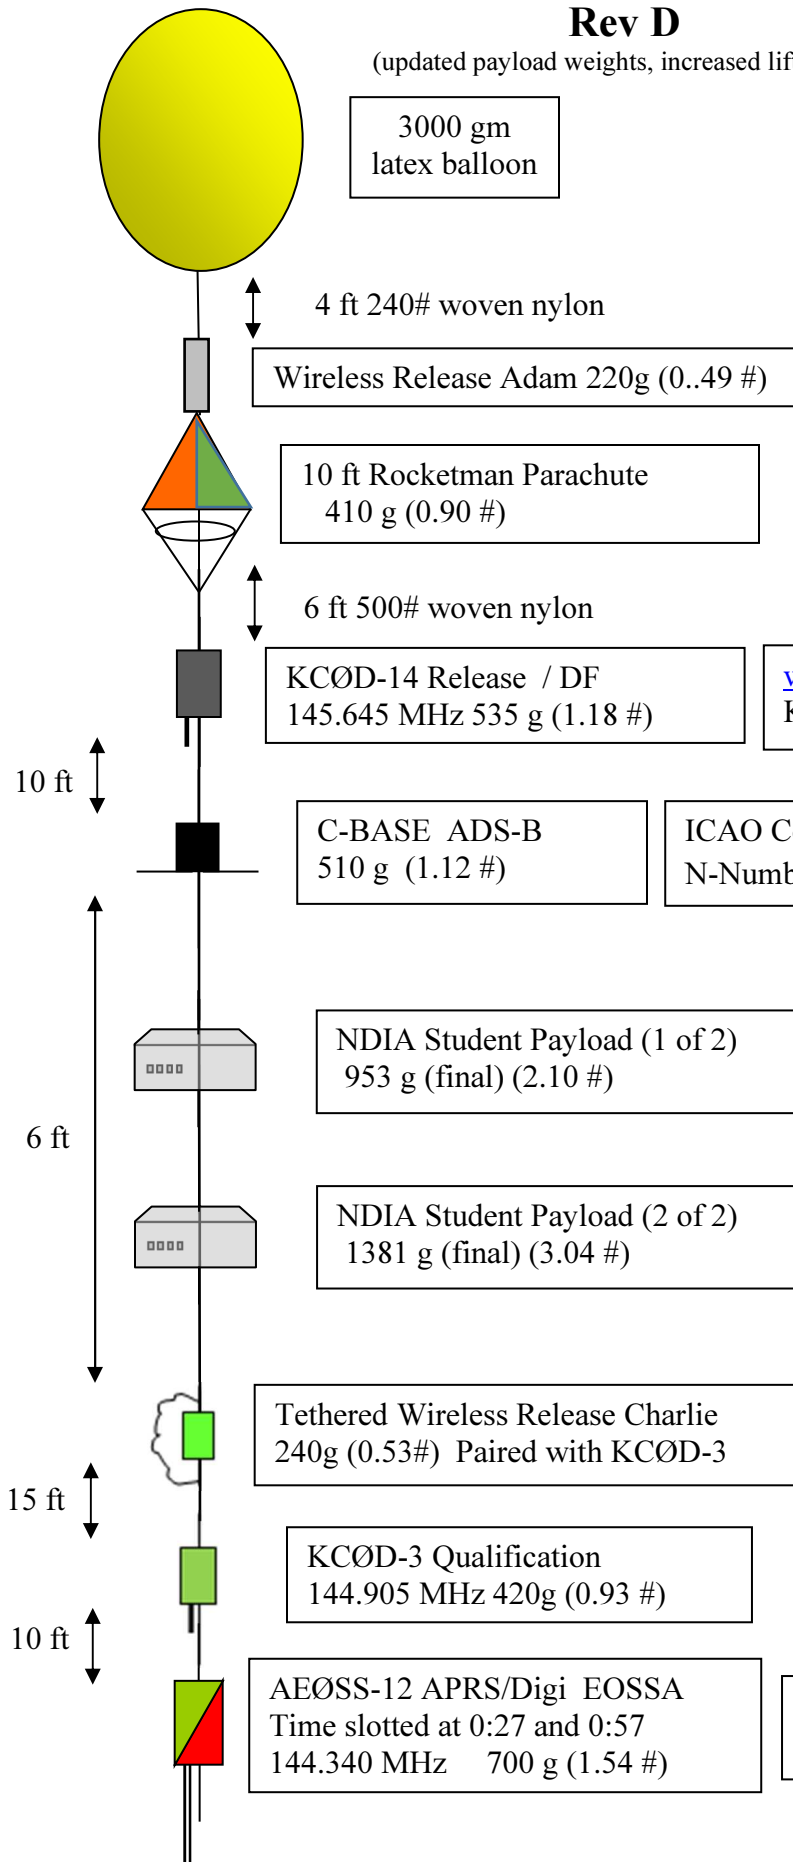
Rev D
(updated payload weights, increased lif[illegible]

3000 gm latex balloon

4 ft 240# woven nylon

Wireless Release Adam 220g (0..49 #)

10 ft Rocketman Parachute 410 g (0.90 #)

6 ft 500# woven nylon

KCØD-14 Release / DF 145.645 MHz 535 g (1.18 #)

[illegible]

10 ft

C-BASE ADS-B 510 g (1.12 #)

ICAO C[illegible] N-Numb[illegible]

6 ft

NDIA Student Payload (1 of 2) 953 g (final) (2.10 #)

NDIA Student Payload (2 of 2) 1381 g (final) (3.04 #)

Tethered Wireless Release Charlie 240g (0.53#) Paired with KCØD-3

15 ft

KCØD-3 Qualification 144.905 MHz 420g (0.93 #)

10 ft

AEØSS-12 APRS/Digi EOSSA Time slotted at 0:27 and 0:57 144.340 MHz 700 g (1.54 #)